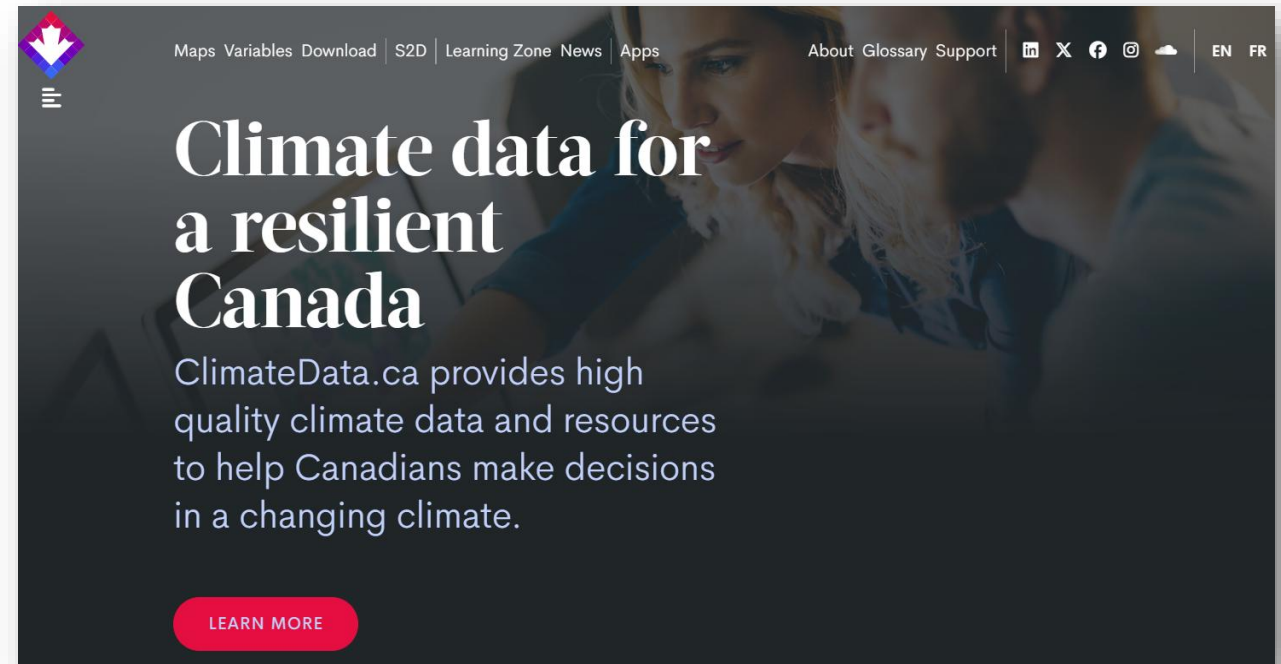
Maps Variables Download | S2D | Learning Zone News | Apps

About Glossary Support

EN FR

Climate data for a resilient Canada

ClimateData.ca provides high quality climate data and resources to help Canadians make decisions in a changing climate.

LEARN MORE